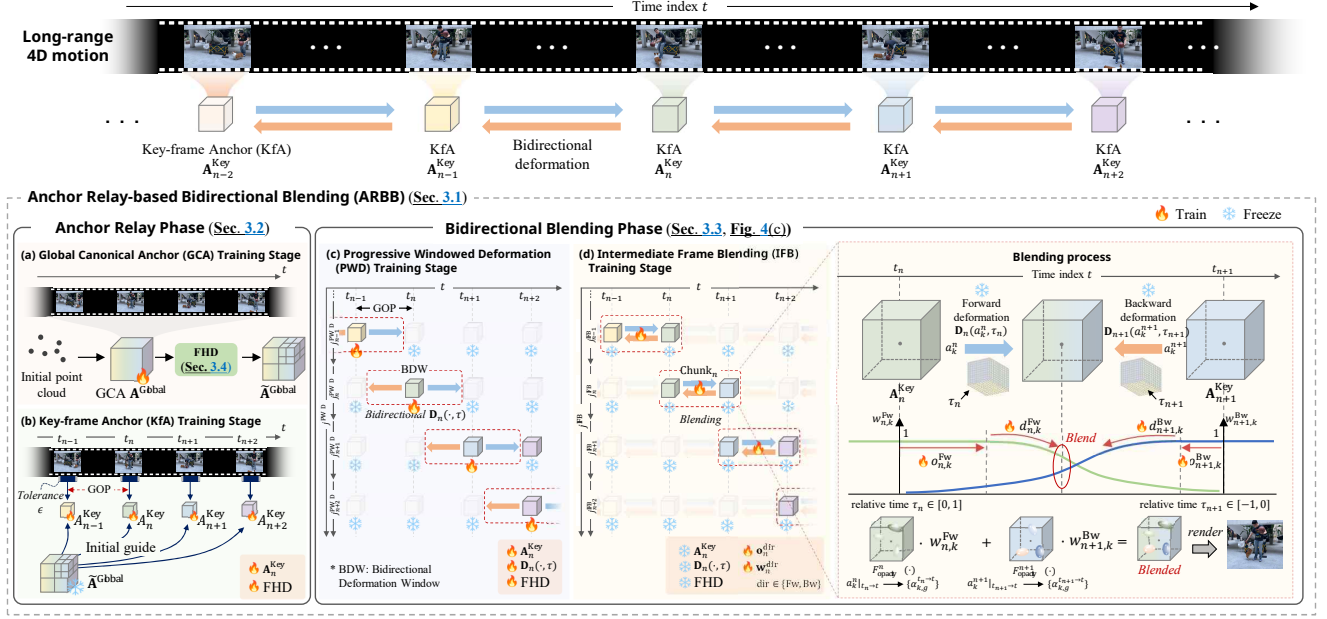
Time index $t$

Long-range 4D motion

. . .

Key-frame Anchor (KfA) $\mathbf{A}_{n-2}^{\text{Key}}$

KfA $\mathbf{A}_{n-1}^{\text{Key}}$

Bidirectional deformation

KfA $\mathbf{A}_{n}^{\text{Key}}$

KfA $\mathbf{A}_{n+1}^{\text{Key}}$

KfA $\mathbf{A}_{n+2}^{\text{Key}}$

. . .

Anchor Relay-based Bidirectional Blending (ARBB) (Sec. 3.1)

Anchor Relay Phase (Sec. 3.2)

(a) Global Canonical Anchor (GCA) Training Stage

$t$

Initial point cloud

GCA $\mathbf{A}^{\text{Gbbal}}$

FHD (Sec. 3.4)

$\widetilde{\mathbf{A}}^{\text{Gbbal}}$

(b) Key-frame Anchor (KfA) Training Stage

$t_{n-1}$ $t_n$ $t_{n+1}$ $t_{n+2}$ $t$

Tolerance $\epsilon$

GOP

$A_{n-1}^{\text{Key}}$ $A_{n}^{\text{Key}}$ $A_{n+1}^{\text{Key}}$ $A_{n+2}^{\text{Key}}$

Initial guide

$\widetilde{\mathbf{A}}^{\text{Gbbal}}$

$A_{n}^{\text{Key}}$
FHD

Bidirectional Blending Phase (Sec. 3.3, Fig. 4(c))

Train Freeze

(c) Progressive Windowed Deformation (PWD) Training Stage

$t_{n-1}$ $t_n$ $t_{n+1}$ $t_{n+2}$ $t$

GOP

BDW

Bidirectional $\mathbf{D}_n(\cdot,\tau)$

* BDW: Bidirectional Deformation Window

$\mathbf{A}_{n}^{\text{Key}}$
$\mathbf{D}_n(\cdot,\tau)$
FHD

(d) Intermediate Frame Blending (IFB) Training Stage

$t_{n-1}$ $t_n$ $t_{n+1}$ $t_{n+2}$

Chunk$_n$

Blending

$\mathbf{A}_{n}^{\text{Key}}$ $\mathbf{o}_n^{\text{dir}}$
$\mathbf{D}_n(\cdot,\tau)$ $\mathbf{w}_n^{\text{dir}}$
FHD dir ∈ {Fw, Bw}

Blending process

$t_n$ Time index $t$ $t_{n+1}$

Forward deformation $\mathbf{D}_n(a_k^n,\tau_n)$

$a_k^n$

Backward deformation $\mathbf{D}_{n+1}(a_k^{n+1},\tau_{n+1})$

$a_k^{n+1}$

$\mathbf{A}_{n}^{\text{Key}}$ $\tau_n$ $\tau_{n+1}$ $\mathbf{A}_{n+1}^{\text{Key}}$

$w_{n,k}^{\text{Fw}}$ 1 $d_{n,k}^{\text{Fw}}$ Blend $d_{n+1,k}^{\text{Bw}}$ 1 $w_{n+1,k}^{\text{Bw}}$

$o_{n,k}^{\text{Fw}}$ $o_{n+1,k}^{\text{Bw}}$

relative time $\tau_n \in [0,1]$ relative time $\tau_{n+1} \in [-1,0]$

$F_{\text{opacity}}^{n}(\cdot)$ $\cdot\, w_{n,k}^{\text{Fw}}$ + $F_{\text{opacity}}^{n+1}(\cdot)$ $\cdot\, w_{n+1,k}^{\text{Bw}}$ = Blended render

$a_k^n|_{t_n\to t} \longrightarrow \{\alpha_{k,g}^{t_n\to t}\}$ $a_k^{n+1}|_{t_{n+1}\to t} \longrightarrow \{\alpha_{k,g}^{t_{n+1}\to t}\}$